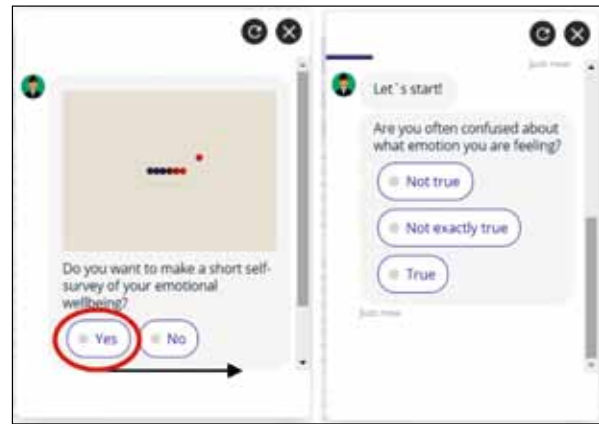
Do you want to make a short self-survey of your emotional wellbeing?

Yes

No

Just now

Let´s start!

Are you often confused about what emotion you are feeling?

Not true

Not exactly true

True

Just now